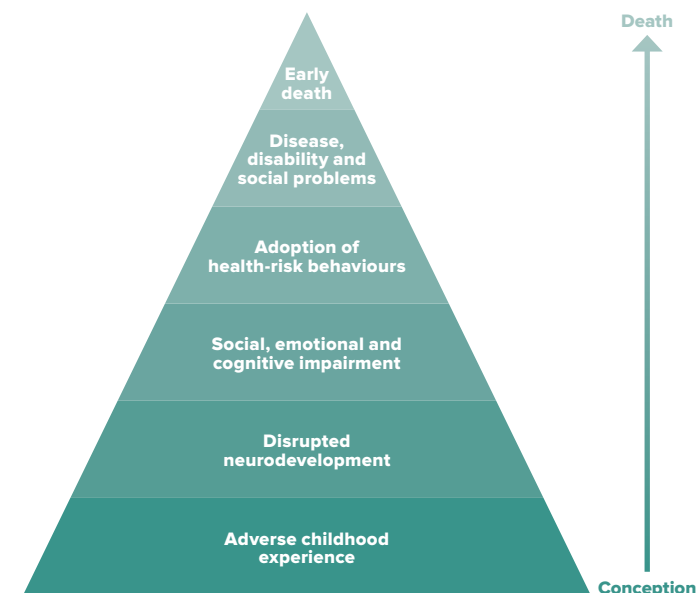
Early death

Disease, disability and social problems

Adoption of health-risk behaviours

Social, emotional and cognitive impairment

Disrupted neurodevelopment

Adverse childhood experience

Death

Conception